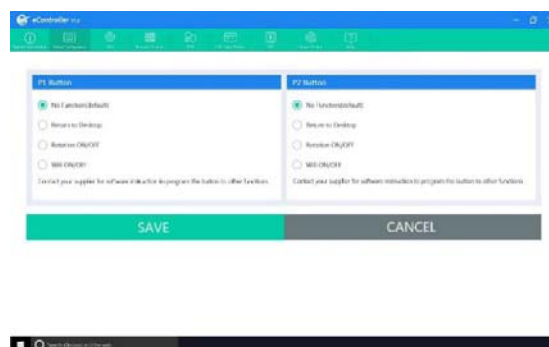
eController

P1 Button

No Function(default)

Return to Desktop

Rotation ON/OFF

Wifi ON/OFF

Contact your supplier for software instruction to program the button to other functions

P2 Button

No Function(default)

Return to Desktop

Rotation ON/OFF

Wifi ON/OFF

Contact your supplier for software instruction to program the button to other functions

SAVE

CANCEL

Search Windows and the web